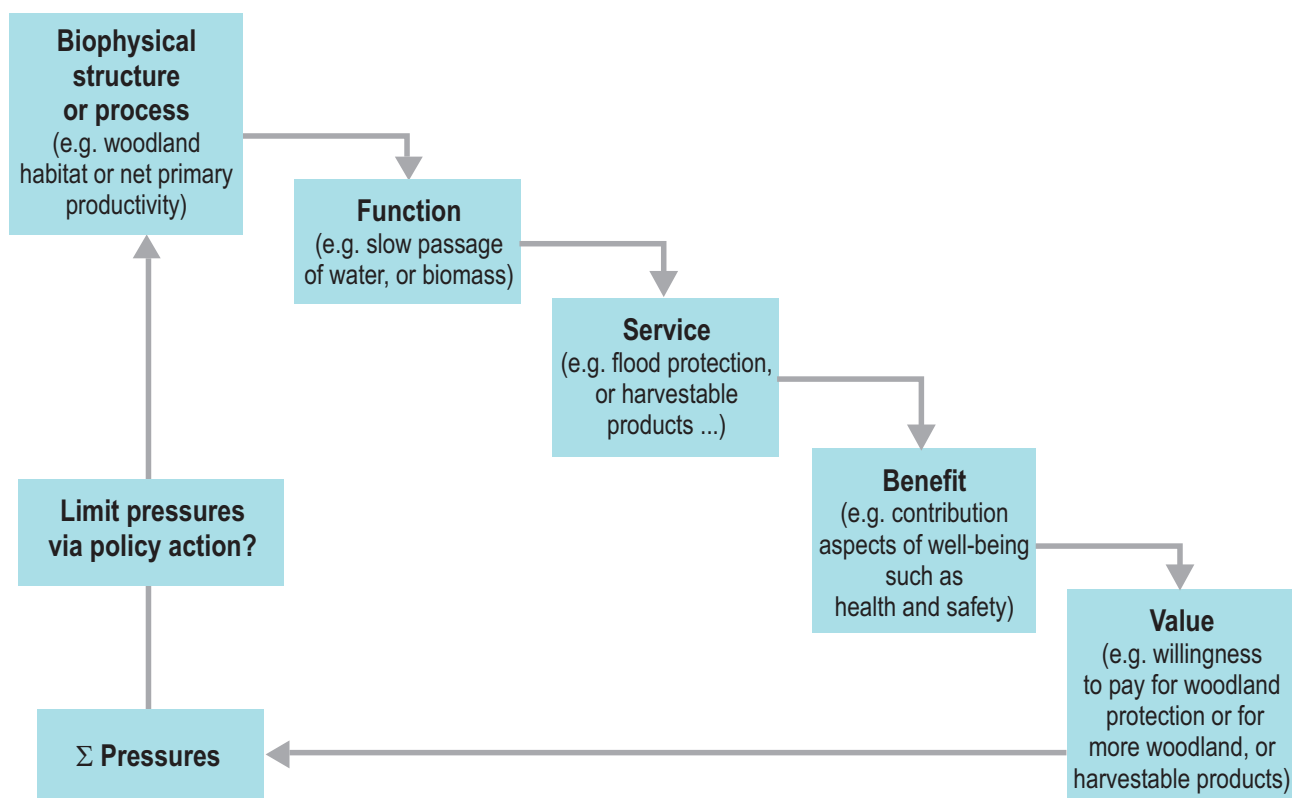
**Biophysical structure or process**
(e.g. woodland habitat or net primary productivity)

**Function**
(e.g. slow passage of water, or biomass)

**Service**
(e.g. flood protection, or harvestable products ...)

**Benefit**
(e.g. contribution aspects of well-being such as health and safety)

**Value**
(e.g. willingness to pay for woodland protection or for more woodland, or harvestable products)

**$\Sigma$ Pressures**

**Limit pressures via policy action?**